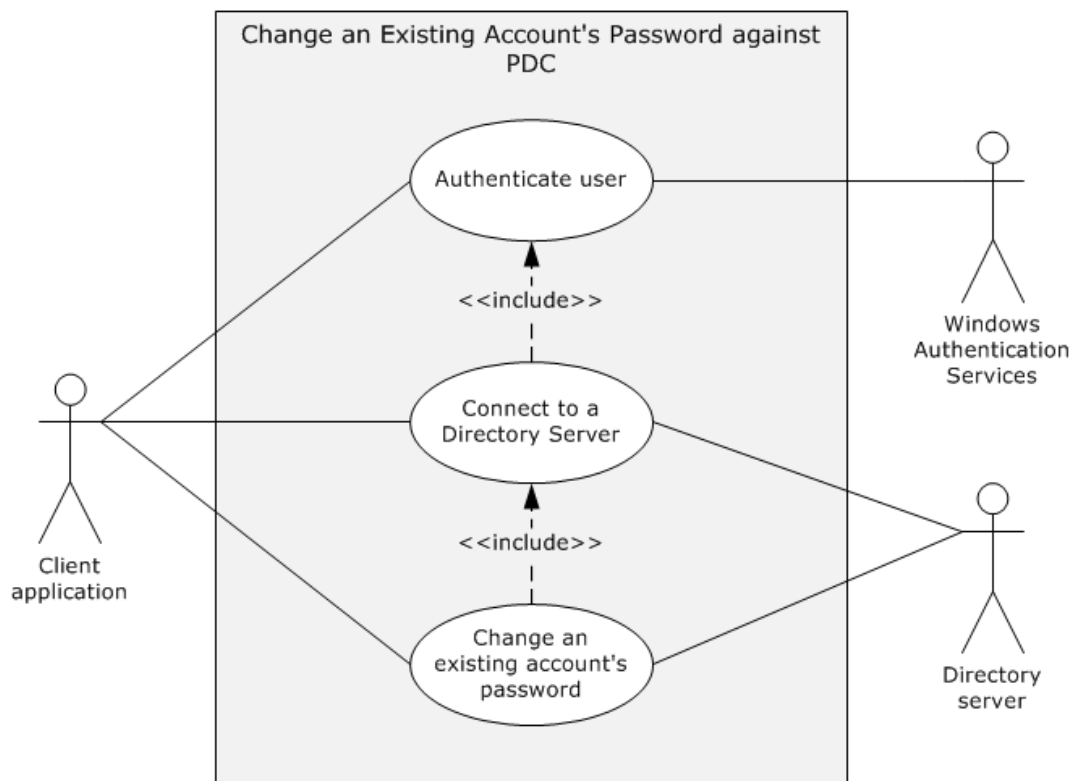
Change an Existing Account's Password against PDC

Authenticate user

<<include>>

Windows Authentication Services

Client application

Connect to a Directory Server

<<include>>

Change an existing account's password

Directory server